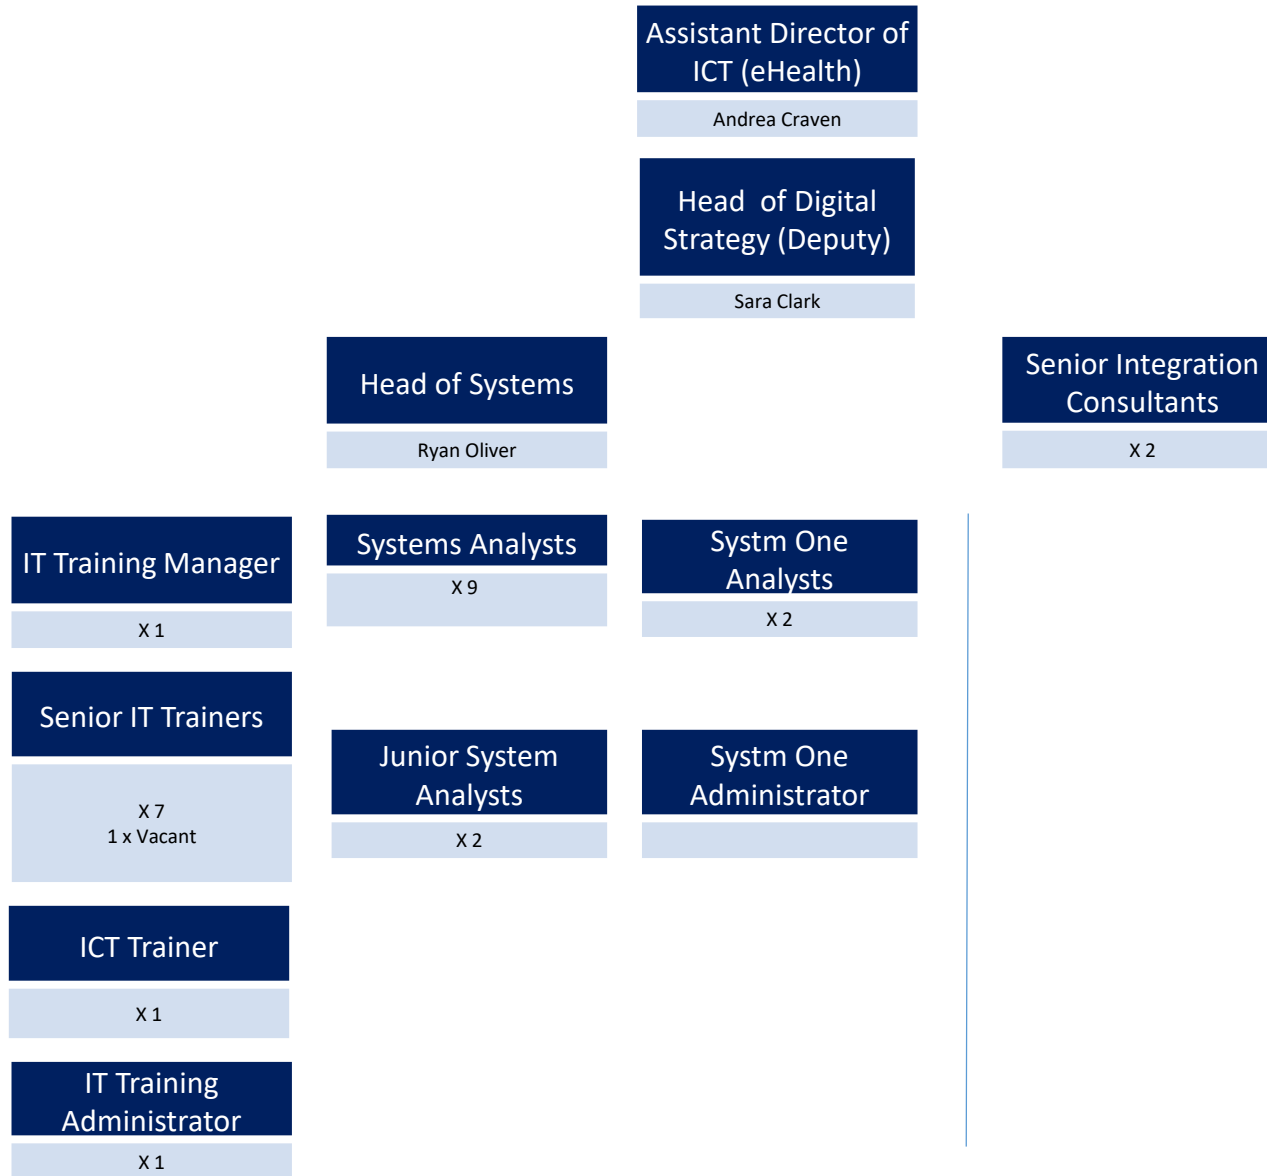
Assistant Director of ICT (eHealth)

Andrea Craven

Head of Digital Strategy (Deputy)

Sara Clark

Head of Systems

Ryan Oliver

Senior Integration Consultants

X 2

IT Training Manager

X 1

Systems Analysts

X 9

Systm One Analysts

X 2

Senior IT Trainers

X 7
1 x Vacant

Junior System Analysts

X 2

Systm One Administrator

ICT Trainer

X 1

IT Training Administrator

X 1